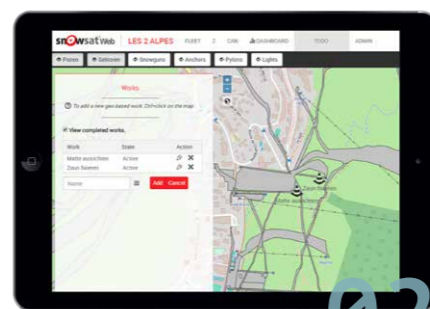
snowsat Web LES 2 ALPES FLEET 2 CAN DASHBOARD TODO ADMIN

Pistes Services Snowguns Anchors Pylons Lights

Works

To add a new geo-based work: Ctrl+click on the map

View completed works

| Work | State | Action |
|---|---|---|
| Matte ausrichten | Active | |
| Zaun flammen | Active | |

Name Add Cancel

Zaun flammen
Matte ausrichten